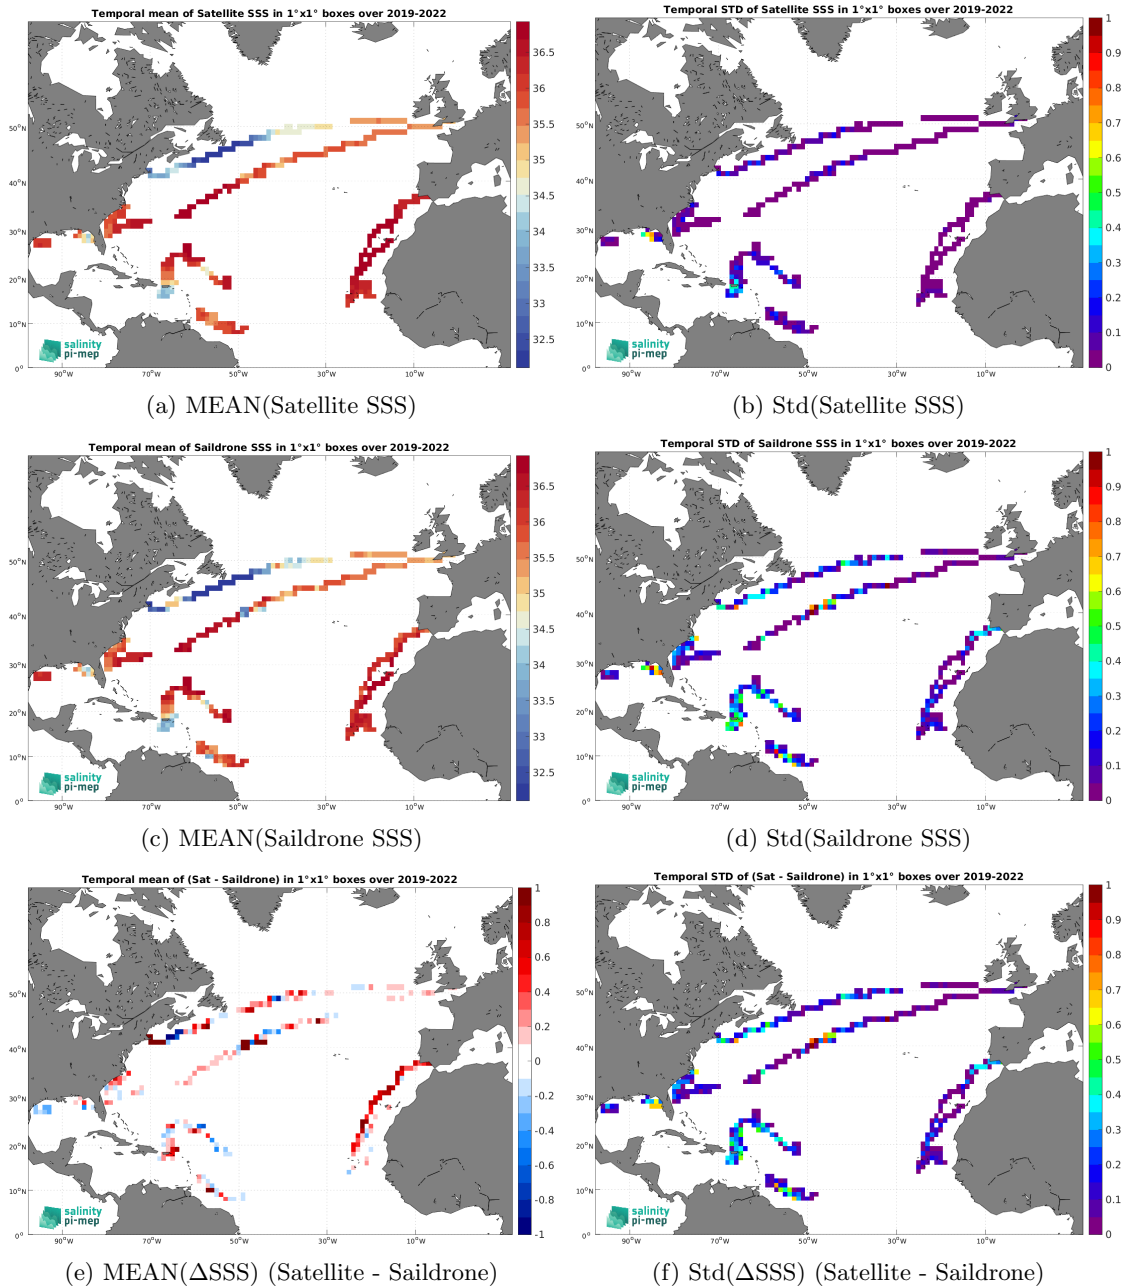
Temporal mean of Satellite SSS in 1°x1° boxes over 2019-2022

36.5
36
35.5
35
34.5
34
33.5
33
32.5

50°N
40°N
30°N
20°N
10°N
0°
90°W 70°W 50°W 30°W 10°W

salinity pi-mep

(a) MEAN(Satellite SSS)

Temporal STD of Satellite SSS in 1°x1° boxes over 2019-2022

1
0.9
0.8
0.7
0.6
0.5
0.4
0.3
0.2
0.1
0

50°N
40°N
30°N
20°N
10°N
0°
90°W 70°W 50°W 30°W 10°W

salinity pi-mep

(b) Std(Satellite SSS)

Temporal mean of Saildrone SSS in 1°x1° boxes over 2019-2022

36.5
36
35.5
35
34.5
34
33.5
33
32.5

50°N
40°N
30°N
20°N
10°N
0°
90°W 70°W 50°W 30°W 10°W

salinity pi-mep

(c) MEAN(Saildrone SSS)

Temporal STD of Saildrone SSS in 1°x1° boxes over 2019-2022

1
0.9
0.8
0.7
0.6
0.5
0.4
0.3
0.2
0.1
0

50°N
40°N
30°N
20°N
10°N
0°
90°W 70°W 50°W 30°W 10°W

salinity pi-mep

(d) Std(Saildrone SSS)

Temporal mean of (Sat - Saildrone) in 1°x1° boxes over 2019-2022

1
0.8
0.6
0.4
0.2
0
-0.2
-0.4
-0.6
-0.8
-1

50°N
40°N
30°N
20°N
10°N
0°
90°W 70°W 50°W 30°W 10°W

salinity pi-mep

(e) MEAN($\Delta$SSS) (Satellite - Saildrone)

Temporal STD of (Sat - Saildrone) in 1°x1° boxes over 2019-2022

1
0.9
0.8
0.7
0.6
0.5
0.4
0.3
0.2
0.1
0

50°N
40°N
30°N
20°N
10°N
0°
90°W 70°W 50°W 30°W 10°W

salinity pi-mep

(f) Std($\Delta$SSS) (Satellite - Saildrone)